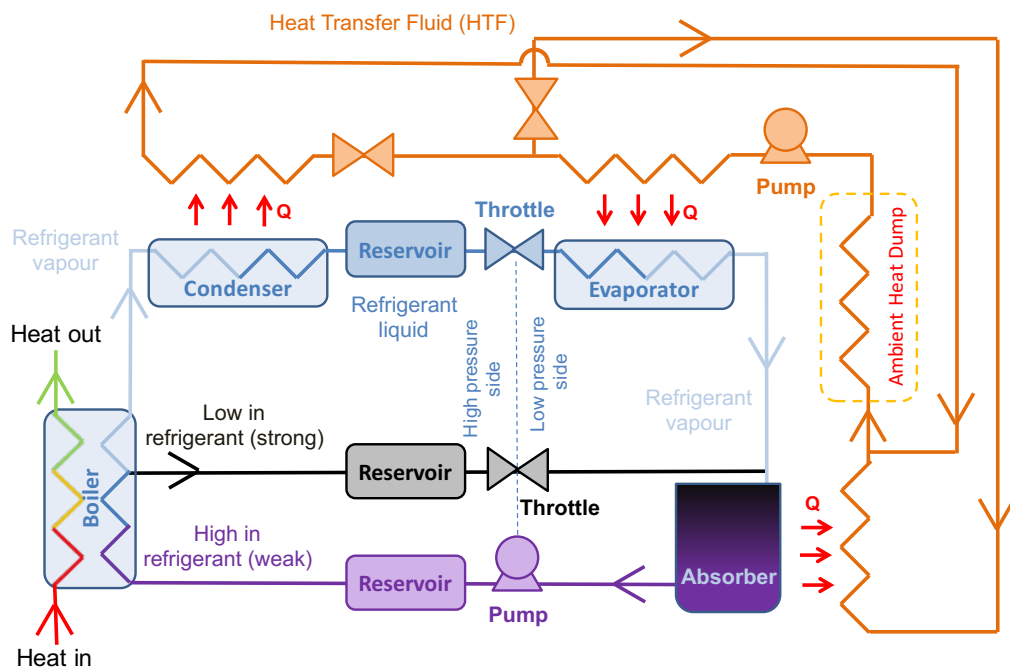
Heat Transfer Fluid (HTF)

Q

Throttle

Q

Pump

Refrigerant vapour

Reservoir

Condenser

Evaporator

Ambient Heat Dump

Refrigerant liquid

Heat out

High pressure side

Low pressure side

Refrigerant vapour

Low in refrigerant (strong)

Reservoir

Throttle

Boiler

Q

High in refrigerant (weak)

Reservoir

Absorber

Pump

Heat in